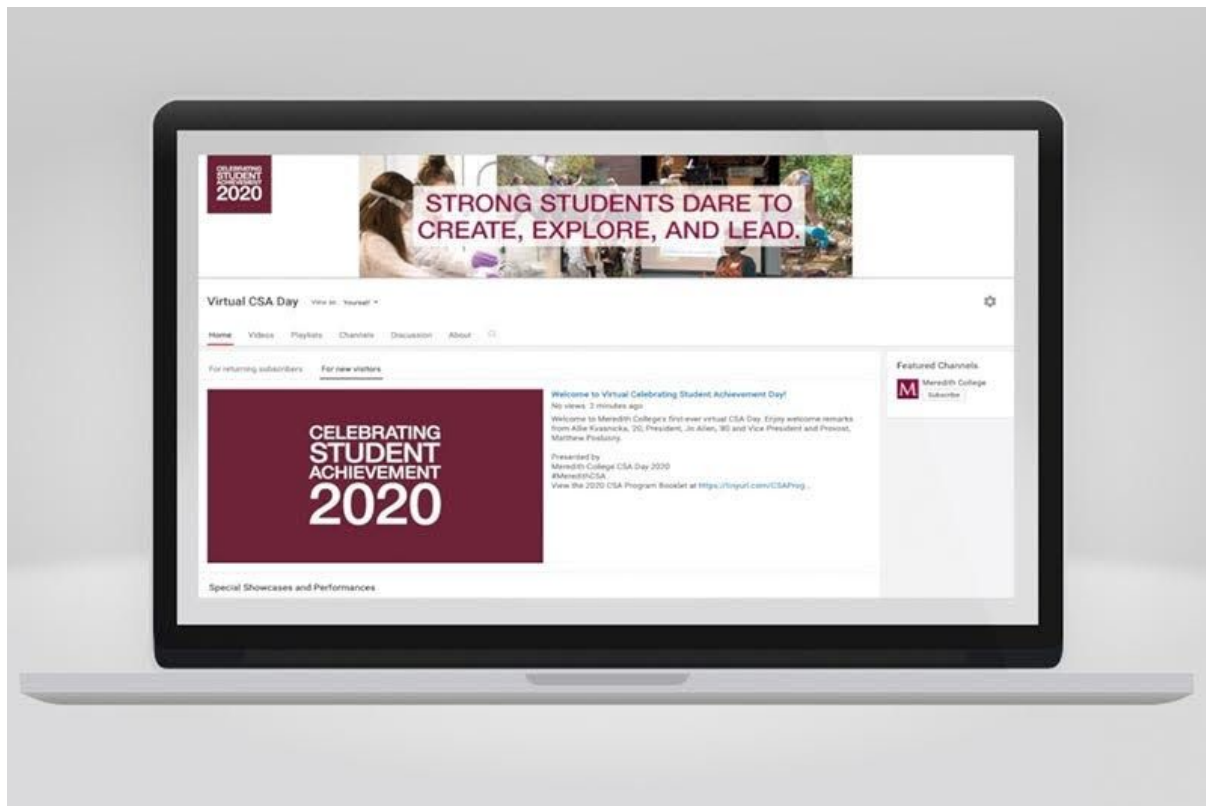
CELEBRATING STUDENT ACHIEVEMENT 2020

STRONG STUDENTS DARE TO CREATE, EXPLORE, AND LEAD.

Virtual CSA Day View as: Yourself

Home Videos Playlists Channels Discussion About

For returning subscribers For new visitors

CELEBRATING STUDENT ACHIEVEMENT 2020

Welcome to Virtual Celebrating Student Achievement Day!
No views · 2 minutes ago
Welcome to Meredith College's first ever virtual CSA Day. Enjoy welcome remarks from Allie Kvasnicka, '20, President, Jo Allen, '80 and Vice President and Provost, Matthew Poslusny.

Presented by
Meredith College CSA Day 2020
#MeredithCSA
View the 2020 CSA Program Booklet at https://tinyurl.com/CSAProg...

Featured Channels
M Meredith College
Subscribe

Special Showcases and Performances